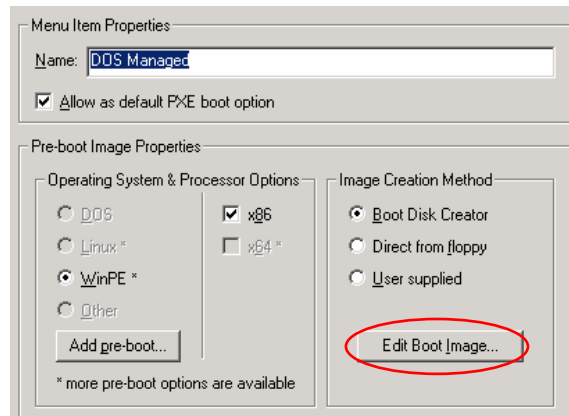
Menu Item Properties

Name: DOS Managed

Allow as default PXE boot option

Pre-boot Image Properties

Operating System & Processor Options

DOS

Linux *

WinPE *

Other

Add pre-boot...

x86

x64 *

* more pre-boot options are available

Image Creation Method

Boot Disk Creator

Direct from floppy

User supplied

Edit Boot Image...